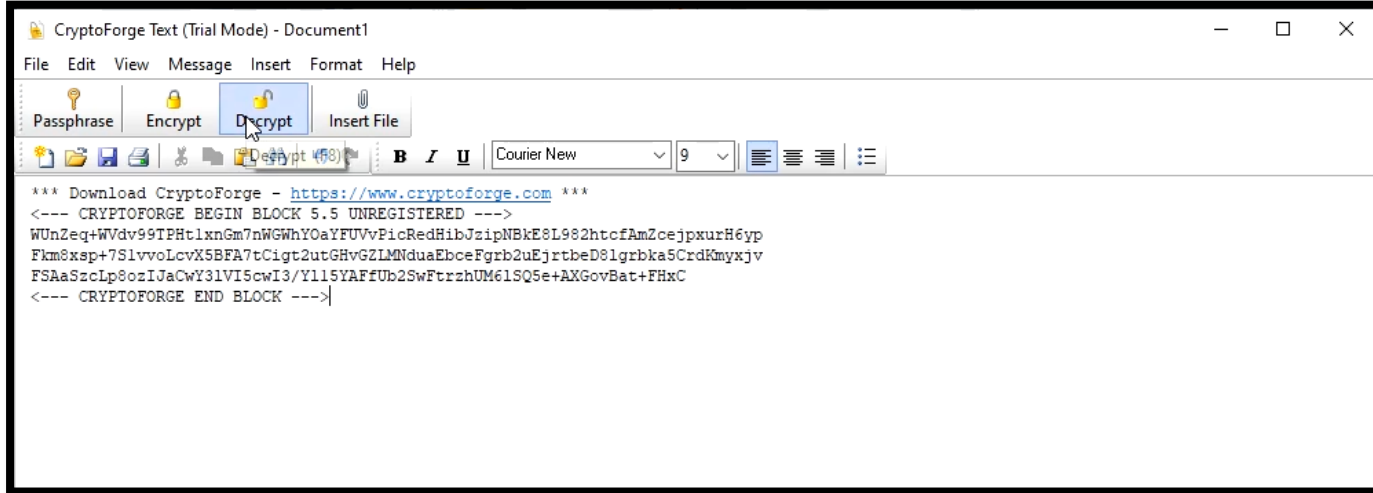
CryptoForge Text (Trial Mode) - Document1

File Edit View Message Insert Format Help

Passphrase Encrypt Decrypt Insert File

Decrypt (F8)

B I U Courier New 9

*** Download CryptoForge - https://www.cryptoforge.com ***
<--- CRYPTOFORGE BEGIN BLOCK 5.5 UNREGISTERED --->
WUnZeq+WVdv99TPHt1xnGm7nWGWhYOaYFUVvPicRedHibJzipNBkE8L982htcfAmZcejpxurH6yp
Fkm8xsp+7SlvvoLcvX5BFA7tCigt2utGHvGZLMNduaEbceFgrb2uEjrtbeD8lgrbka5CrdKmyxjv
FSAaSzcLp8ozIJaCwY3lVI5cwI3/Yl15YAFfUb2SwFtrzhUM61SQ5e+AXGovBat+FHxC
<--- CRYPTOFORGE END BLOCK --->